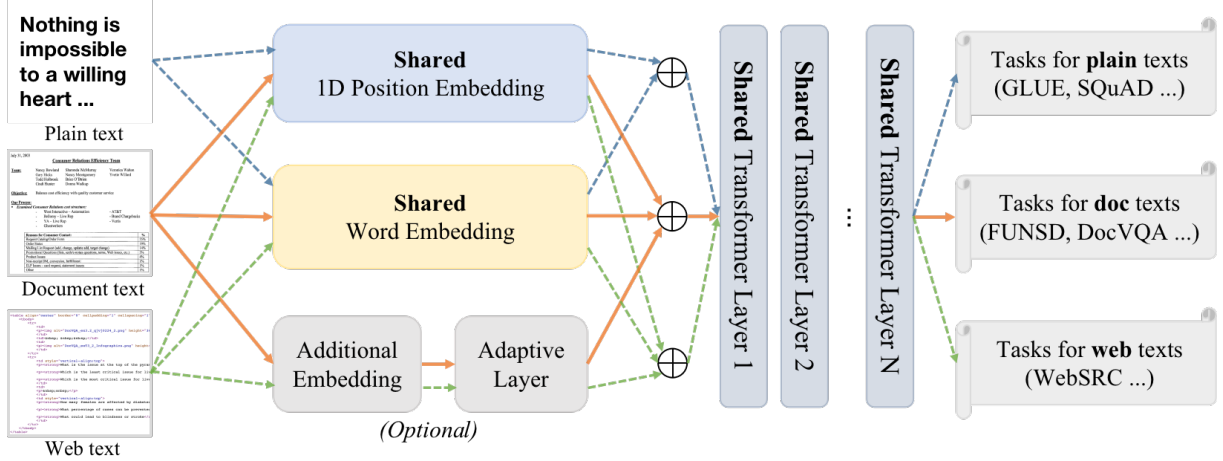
Nothing is impossible to a willing heart ...

Plain text

Document text

Web text

**Shared**
1D Position Embedding

**Shared**
Word Embedding

Additional Embedding

Adaptive Layer

(Optional)

**Shared** Transformer Layer 1

**Shared** Transformer Layer 2

...

**Shared** Transformer Layer N

Tasks for **plain** texts (GLUE, SQuAD ...)

Tasks for **doc** texts (FUNSD, DocVQA ...)

Tasks for **web** texts (WebSRC ...)